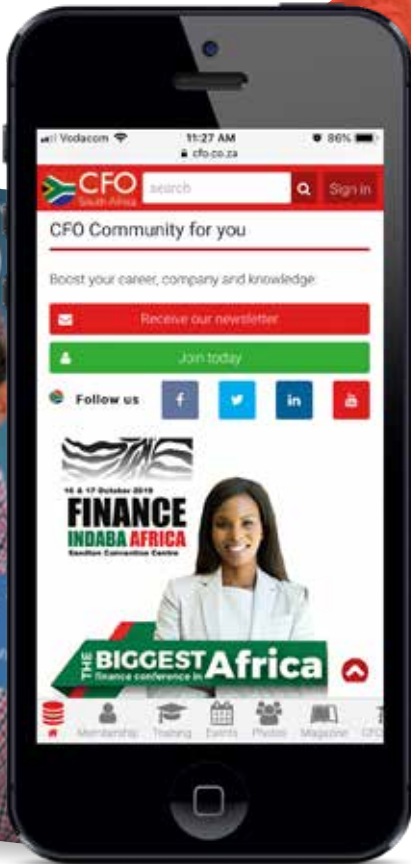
Vodacom 11:27 AM 86%
cfo.co.za

CFO South Africa search Sign in

CFO Community for you

Boost your career, company and knowledge

Receive our newsletter

Join today

Follow us

16 & 17 October 2019
FINANCE INDABA AFRICA
Sandton Convention Centre

THE BIGGEST finance conference in Africa

Membership Training Events Photos Magazine CFO